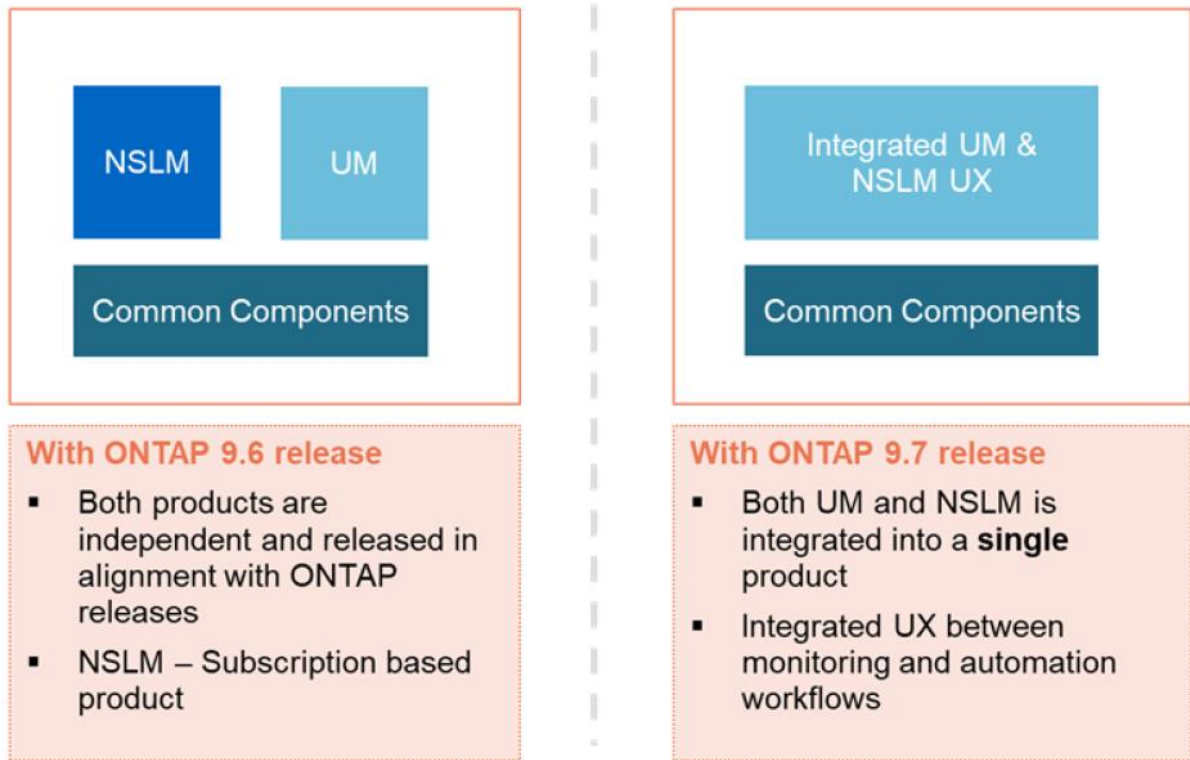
NSLM

UM

Common Components

With ONTAP 9.6 release

- Both products are independent and released in alignment with ONTAP releases
- NSLM – Subscription based product

Integrated UM & NSLM UX

Common Components

With ONTAP 9.7 release

- Both UM and NSLM is integrated into a **single** product
- Integrated UX between monitoring and automation workflows